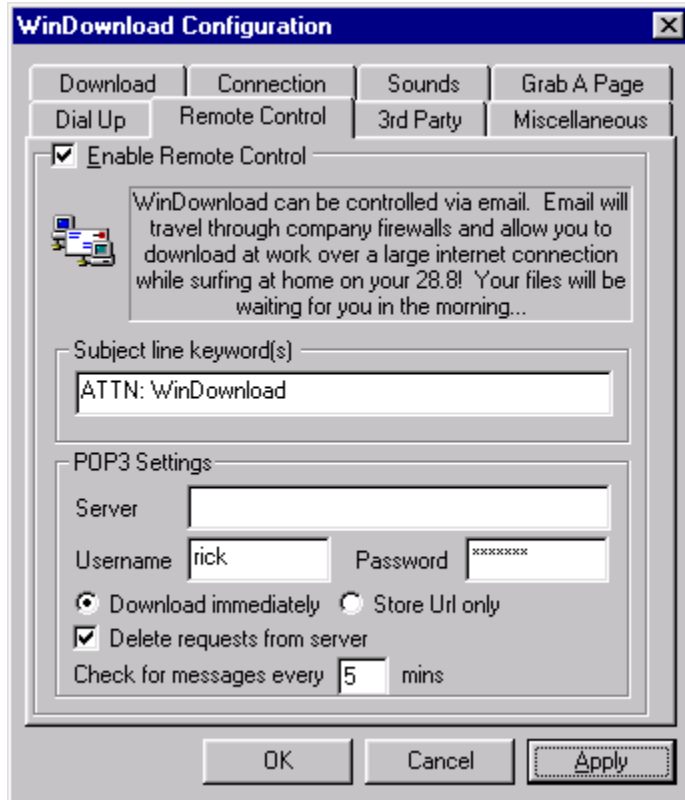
WinDownload Configuration

Download
Connection
Sounds
Grab A Page
Dial Up
Remote Control
3rd Party
Miscellaneous

Enable Remote Control

WinDownload can be controlled via email. Email will travel through company firewalls and allow you to download at work over a large internet connection while surfing at home on your 28.8! Your files will be waiting for you in the morning...

Subject line keyword(s)

ATTN: WinDownload

POP3 Settings

Server

Username rick

Password *******

Download immediately

Store Url only

Delete requests from server

Check for messages every 5 mins

OK
Cancel
Apply